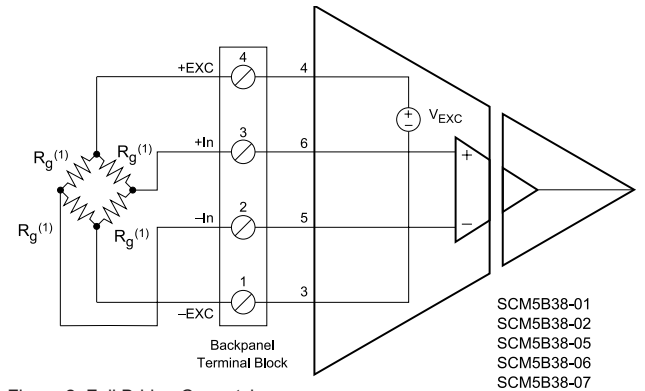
+EXC
4
4
$V_{EXC}$
+In
3
6
$R_g^{(1)}$
$R_g^{(1)}$
+
–In
2
5
$R_g^{(1)}$
$R_g^{(1)}$
–
1
3
–EXC
Backpanel Terminal Block
SCM5B38-01
SCM5B38-02
SCM5B38-05
SCM5B38-06
SCM5B38-07
Figure 2. Full Bridge Connect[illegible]